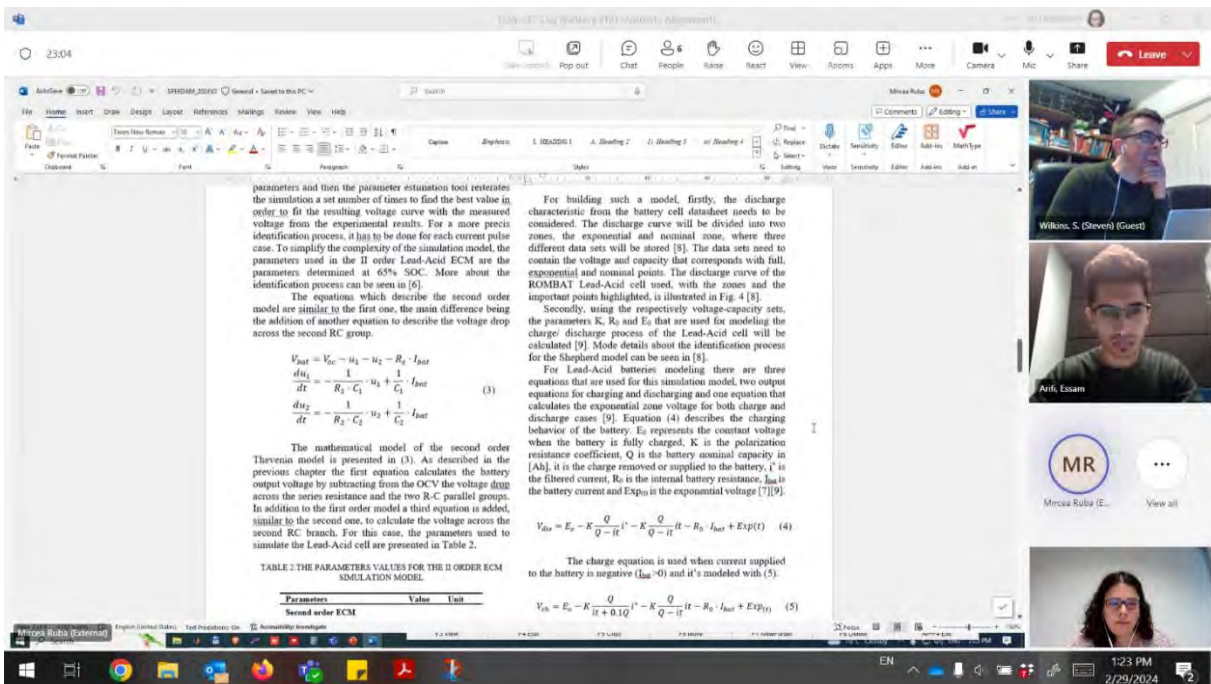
23:04

Pop out Chat People Raise React View Rooms Apps More Camera Mic Share Leave

AutoSave SPEEDAM_2024 General • Saved to this PC Search

File Home Insert Draw Design Layout References Mailings Review View Help

Comments Editing Share

Paste Format Painter Clipboard Font Paragraph Styles Editing Voice Sensitivity Editor Add-ins

Caption Emphasis 1. HEADING 1 A. Heading 2 1) Heading 3 a) Heading 4

Find Replace Select Dictate Sensitivity Editor Add-ins MathType

parameters and then the parameter estimation tool reiterates the simulation a set number of times to find the best value in order to fit the resulting voltage curve with the measured voltage from the experimental results. For a more precis identification process, it has to be done for each current pulse case. To simplify the complexity of the simulation model, the parameters used in the II order Lead-Acid ECM are the parameters determined at 65% SOC. More about the identification process can be seen in [6].

The equations which describe the second order model are similar to the first one, the main difference being the addition of another equation to describe the voltage drop across the second RC group.

$V_{bat} = V_{oc} - u_1 - u_2 - R_s \cdot I_{bat}$
$\frac{du_1}{dt} = -\frac{1}{R_1 \cdot C_1} \cdot u_1 + \frac{1}{C_1} \cdot I_{bat}$ (3)
$\frac{du_2}{dt} = -\frac{1}{R_2 \cdot C_2} \cdot u_2 + \frac{1}{C_2} \cdot I_{bat}$

The mathematical model of the second order Thevenin model is presented in (3). As described in the previous chapter the first equation calculates the battery output voltage by subtracting from the OCV the voltage drop across the series resistance and the two R-C parallel groups. In addition to the first order model a third equation is added, similar to the second one, to calculate the voltage across the second RC branch. For this case, the parameters used to simulate the Lead-Acid cell are presented in Table 2.

TABLE 2.THE PARAMETERS VALUES FOR THE II ORDER ECM SIMULATION MODEL

| Parameters | Value | Unit |
|---|---|---|
| Second order ECM | | |

For building such a model, firstly, the discharge characteristic from the battery cell datasheet needs to be considered. The discharge curve will be divided into two zones, the exponential and nominal zone, where three different data sets will be stored [8]. The data sets need to contain the voltage and capacity that corresponds with full, exponential and nominal points. The discharge curve of the ROMBAT Lead-Acid cell used, with the zones and the important points highlighted, is illustrated in Fig. 4 [8].

Secondly, using the respectively voltage-capacity sets, the parameters K, R₀ and E₀ that are used for modeling the charge/ discharge process of the Lead-Acid cell will be calculated [9]. Mode details about the identification process for the Shepherd model can be seen in [8].

For Lead-Acid batteries modeling there are three equations that are used for this simulation model, two output equations for charging and discharging and one equation that calculates the exponential zone voltage for both charge and discharge cases [9]. Equation (4) describes the charging behavior of the battery. E₀ represents the constant voltage when the battery is fully charged, K is the polarization resistance coefficient, Q is the battery nominal capacity in [Ah], it is the charge removed or supplied to the battery, i* is the filtered current, R₀ is the internal battery resistance, Ibat is the battery current and Exp(t) is the exponential voltage [7][9].

$V_{dis} = E_o - K\frac{Q}{Q-it}i^* - K\frac{Q}{Q-it}it - R_0 \cdot I_{bat} + Exp(t)$ (4)

The charge equation is used when current supplied to the battery is negative (Ibat>0) and it's modeled with (5).

$V_{ch} = E_o - K\frac{Q}{it+0.1Q}i^* - K\frac{Q}{Q-it}it - R_0 \cdot I_{bat} + Exp_{(t)}$ (5)

Wilkins, S. (Steven) (Guest)

Arifi, Essam

MR

Mircea Ruba (E...

View all

Mircea Ruba (External)

English (United States) Text Predictions: On Accessibility: Investigate

Focus

EN

1:23 PM
2/29/2024